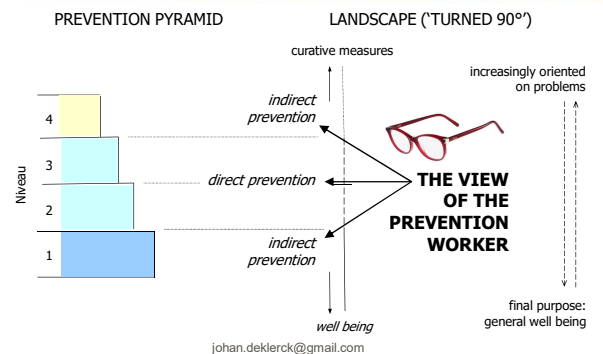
PREVENTION PYRAMID

LANDSCAPE ('TURNED 90°')

Niveau

4

3

2

1

curative measures

indirect prevention

direct prevention

indirect prevention

well being

THE VIEW OF THE PREVENTION WORKER

increasingly oriented on problems

final purpose: general well being

johan.deklerck@gmail.com